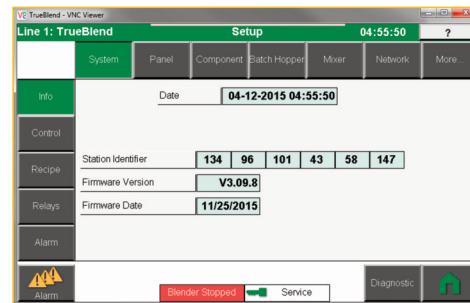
V2 TrueBlend - VNC Viewer

Line 1: TrueBlend
Setup
04:55:50
?

System
Panel
Component
Batch Hopper
Mixer
Network
More...

Info
Control
Recipe
Relays
Alarm

Date
04-12-2015 04:55:50

Station Identifier
134
96
101
43
58
147

Firmware Version
V3.09.8

Firmware Date
11/25/2015

Alarm
Blender Stopped
Service
Diagnostic